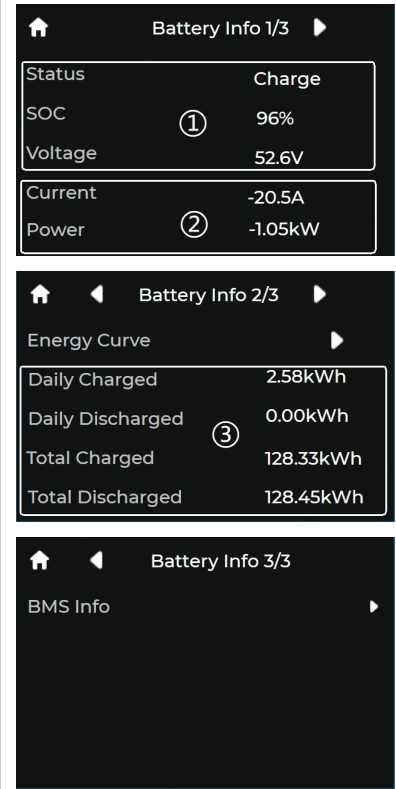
Battery Info 1/3

Status Charge
SOC ① 96%
Voltage 52.6V

Current -20.5A
Power ② -1.05kW

Battery Info 2/3

Energy Curve

Daily Charged 2.58kWh
Daily Discharged ③ 0.00kWh
Total Charged 128.33kWh
Total Discharged 128.45kWh

Battery Info 3/3

BMS Info